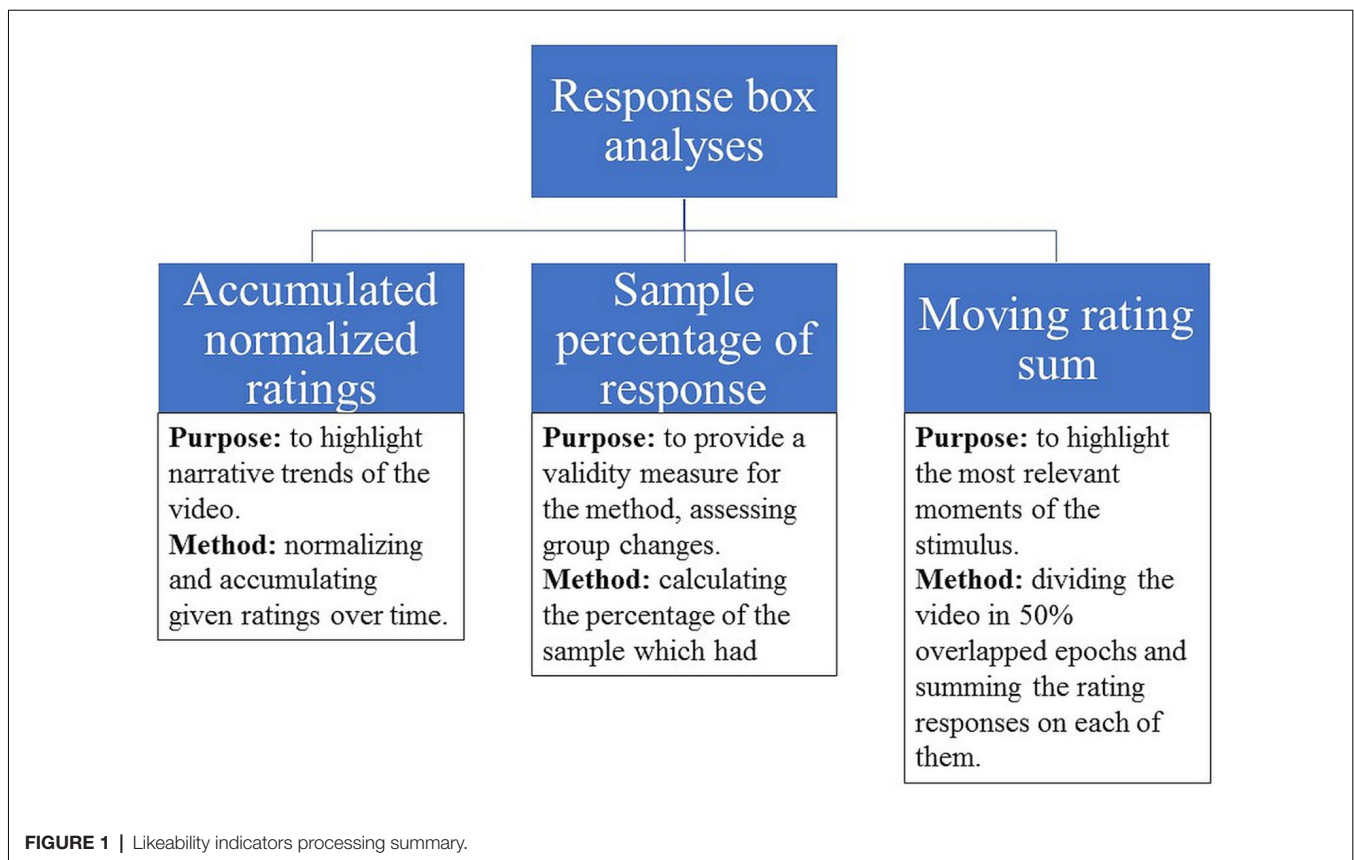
Response box analyses

Accumulated normalized ratings

**Purpose:** to highlight narrative trends of the video.
**Method:** normalizing and accumulating given ratings over time.

Sample percentage of response

**Purpose:** to provide a validity measure for the method, assessing group changes.
**Method:** calculating the percentage of the sample which had

Moving rating sum

**Purpose:** to highlight the most relevant moments of the stimulus.
**Method:** dividing the video in 50% overlapped epochs and summing the rating responses on each of them.

**FIGURE 1** | Likeability indicators processing summary.